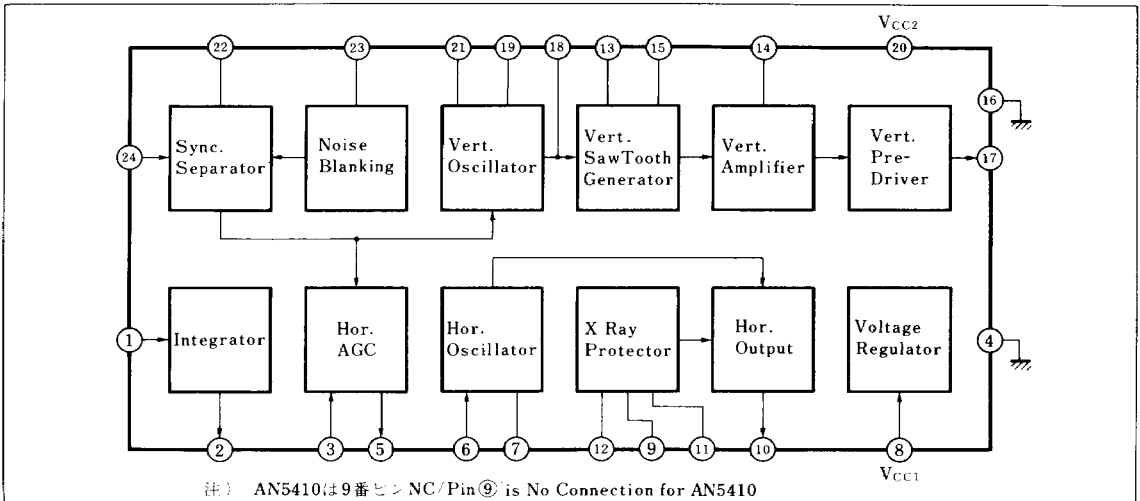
$V_{CC2}$

22 23 21 19 18 13 15 14 20

16

24

Sync. Separator

Noise Blanking

Vert. Oscillator

Vert. SawTooth Generator

Vert. Amplifier

Vert. Pre-Driver

17

1

Integrator

Hor. AGC

Hor. Oscillator

X Ray Protector

Hor. Output

Voltage Regulator

4

2 3 5 6 7 12 9 11 10 8

$V_{CC1}$

注） AN5410は9番ピンNC/Pin⑨ is No Connection for AN5410